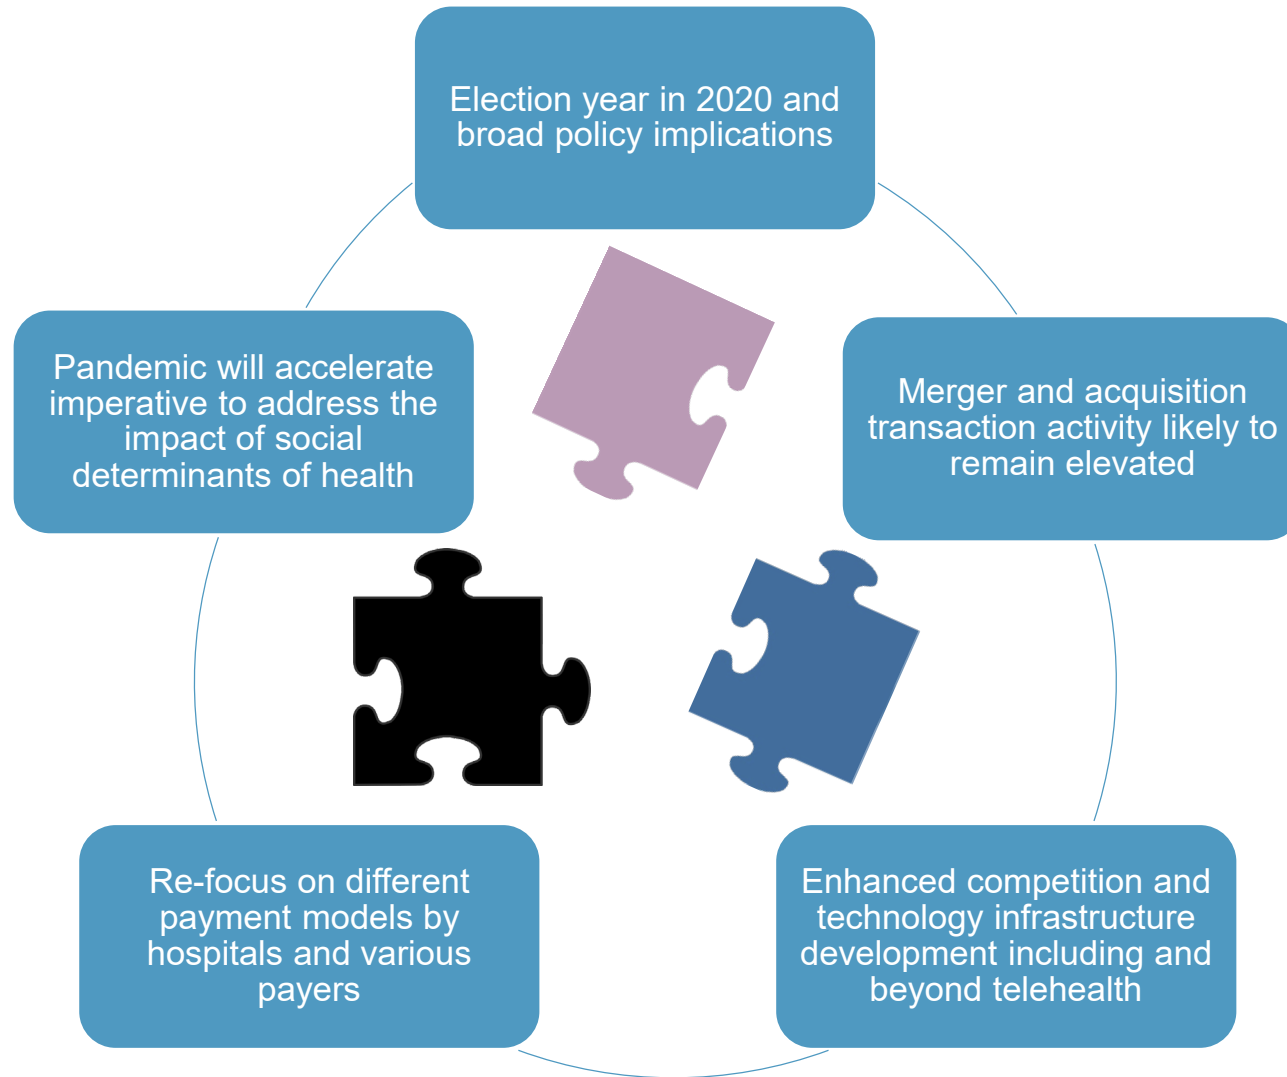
Election year in 2020 and broad policy implications

Merger and acquisition transaction activity likely to remain elevated

Enhanced competition and technology infrastructure development including and beyond telehealth

Re-focus on different payment models by hospitals and various payers

Pandemic will accelerate imperative to address the impact of social determinants of health